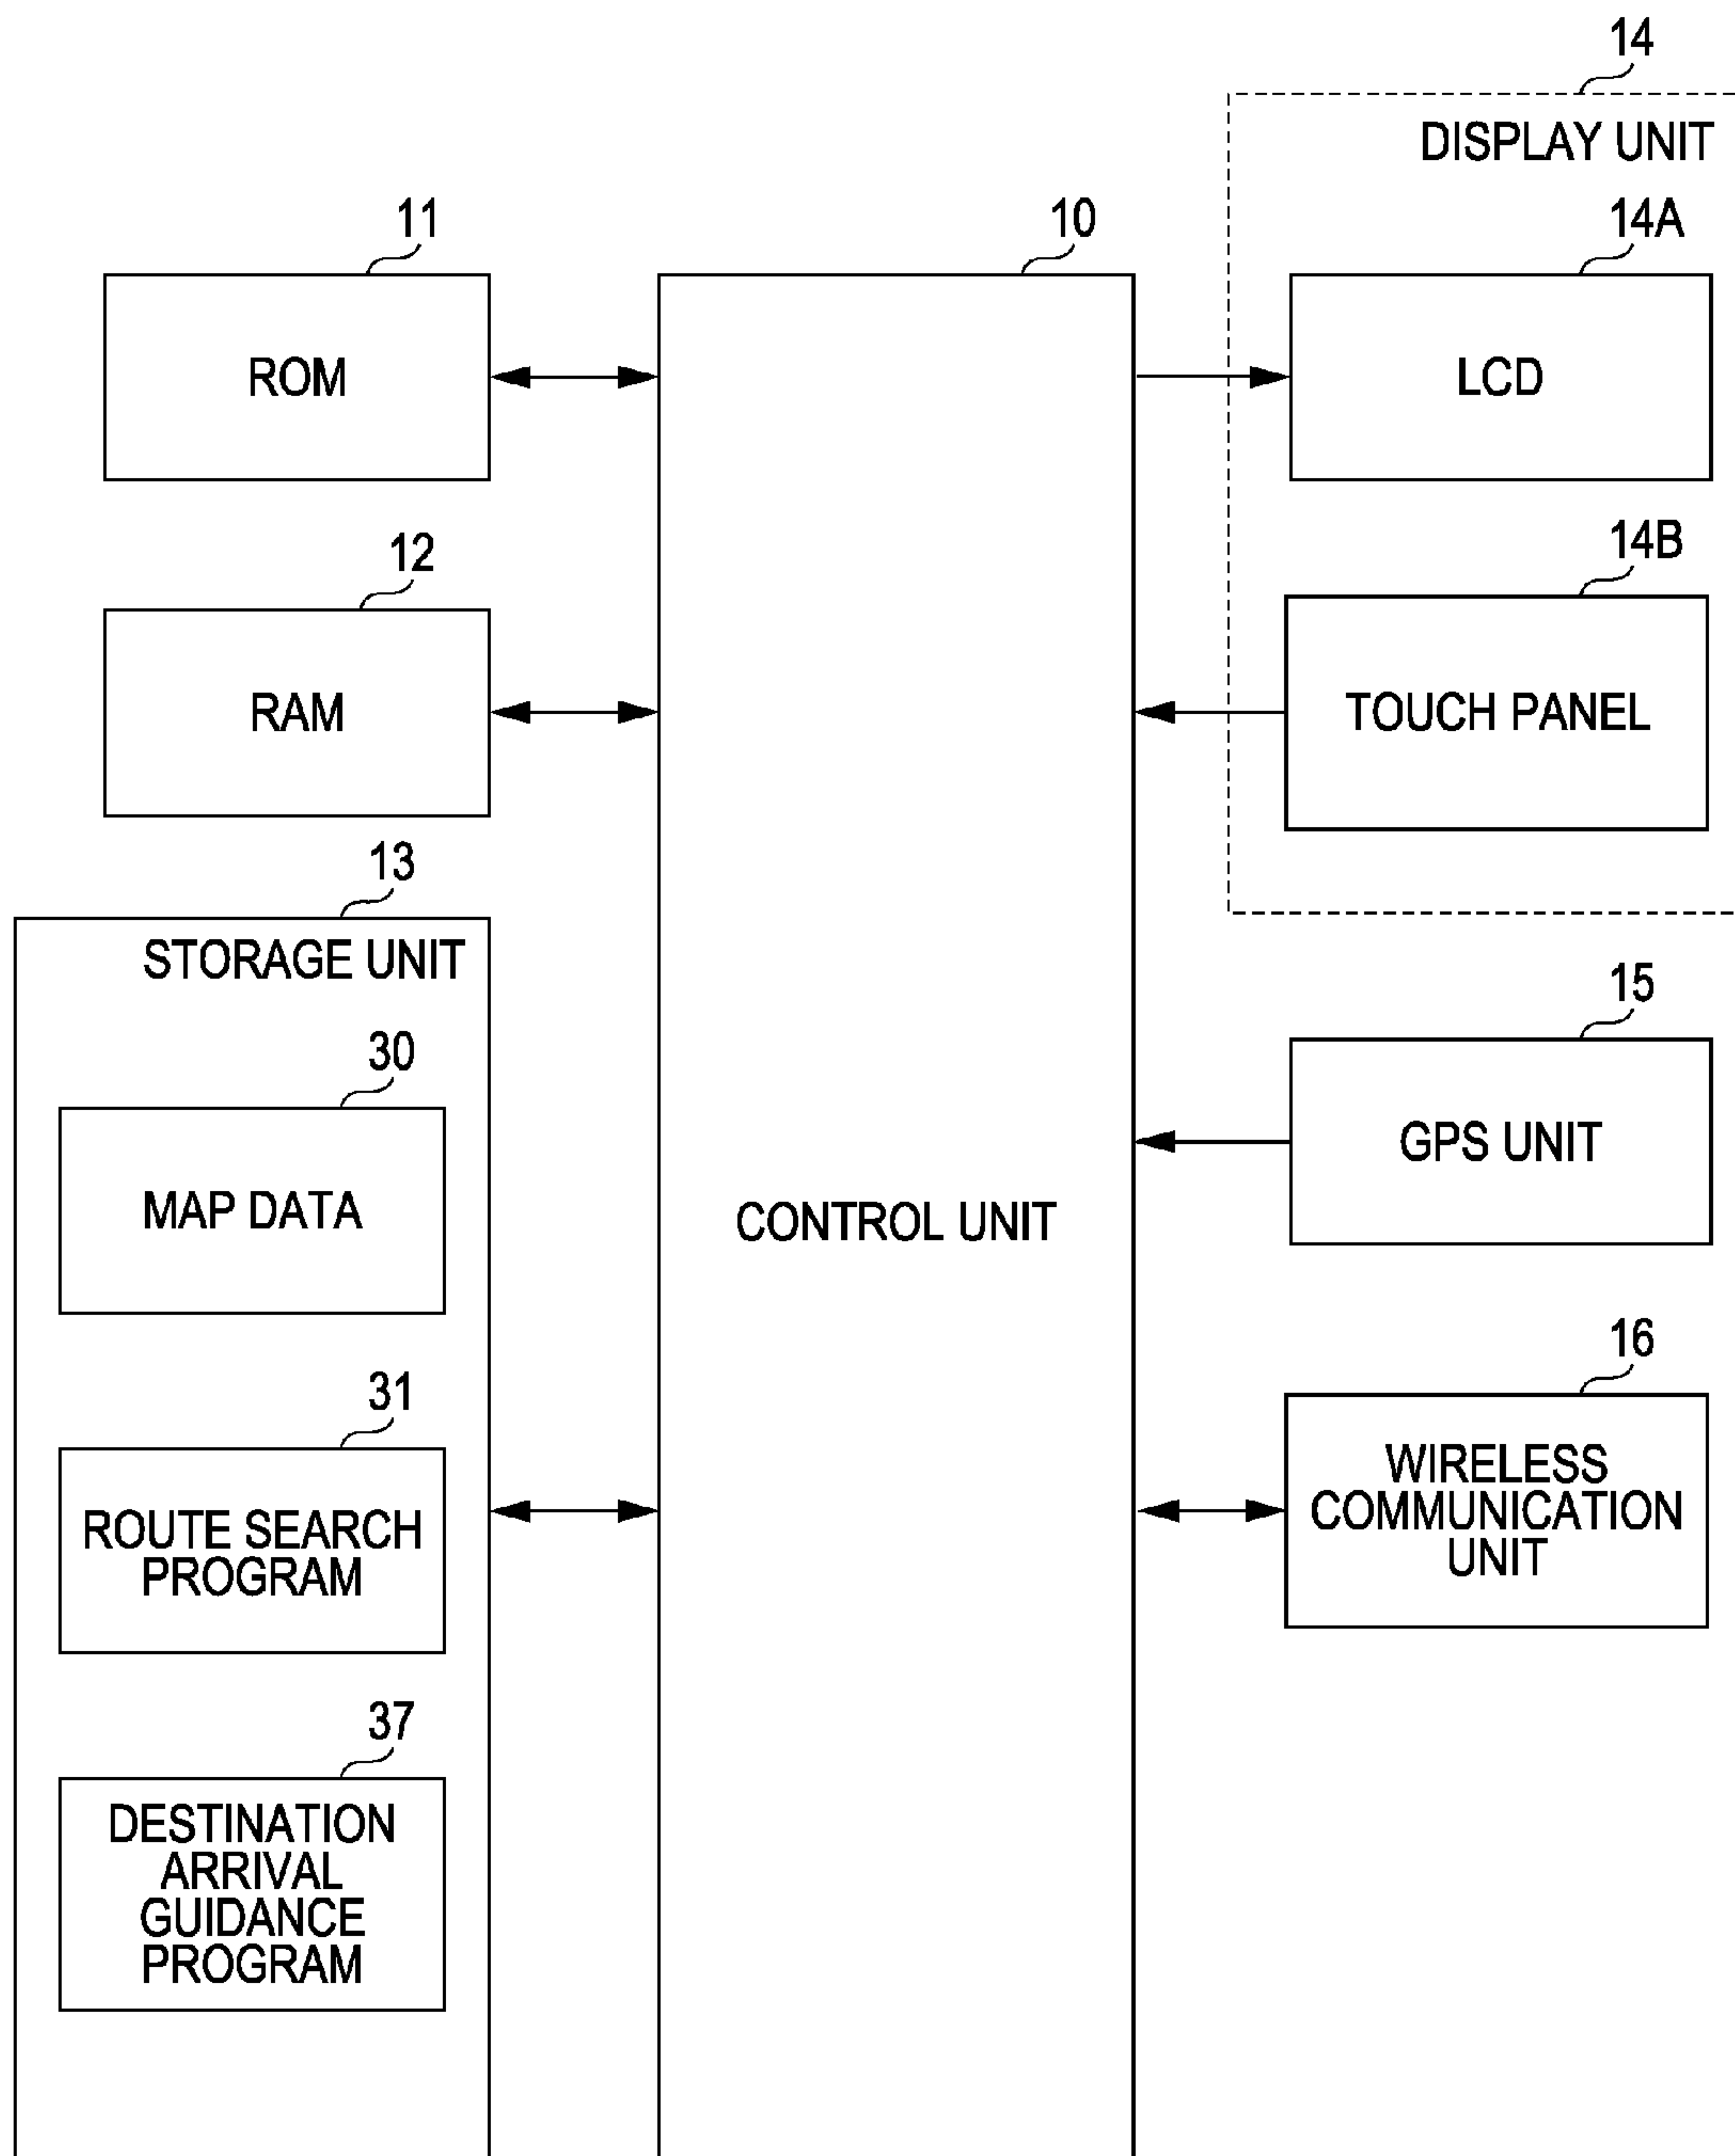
14
DISPLAY UNIT
11
10
14A
ROM
LCD
12
14B
RAM
TOUCH PANEL
13
STORAGE UNIT
15
30
GPS UNIT
MAP DATA
CONTROL UNIT
16
31
ROUTE SEARCH PROGRAM
WIRELESS COMMUNICATION UNIT
37
DESTINATION ARRIVAL GUIDANCE PROGRAM